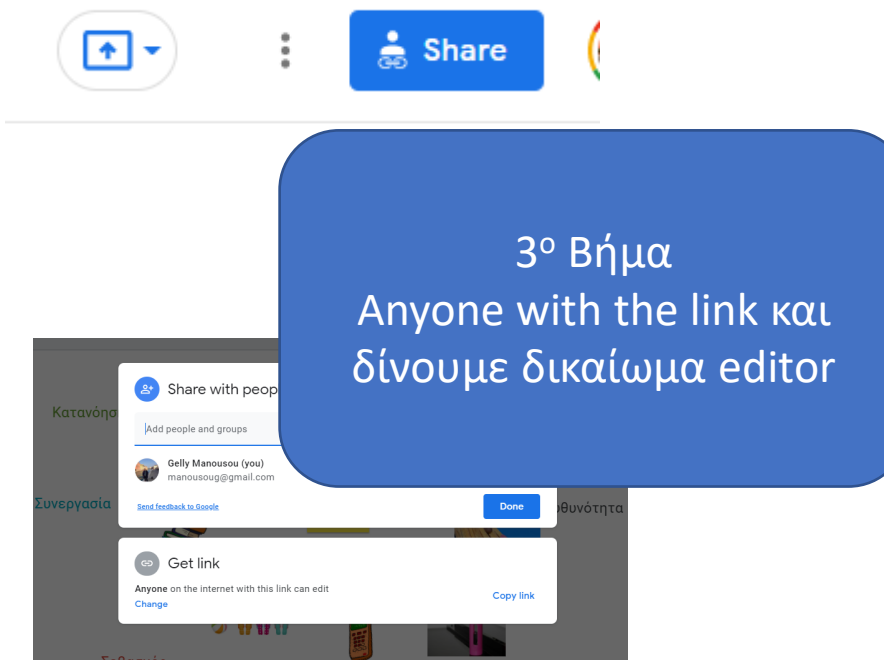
Share

3ο Βήμα
Anyone with the link και δίνουμε δικαίωμα editor

Share with peop

Κατανόησ

Add people and groups

Gelly Manousou (you)
manousoug@gmail.com

Συνεργασία

Send feedback to Google

Done

θυνότητα

Get link

Anyone on the internet with this link can edit
Change

Copy link